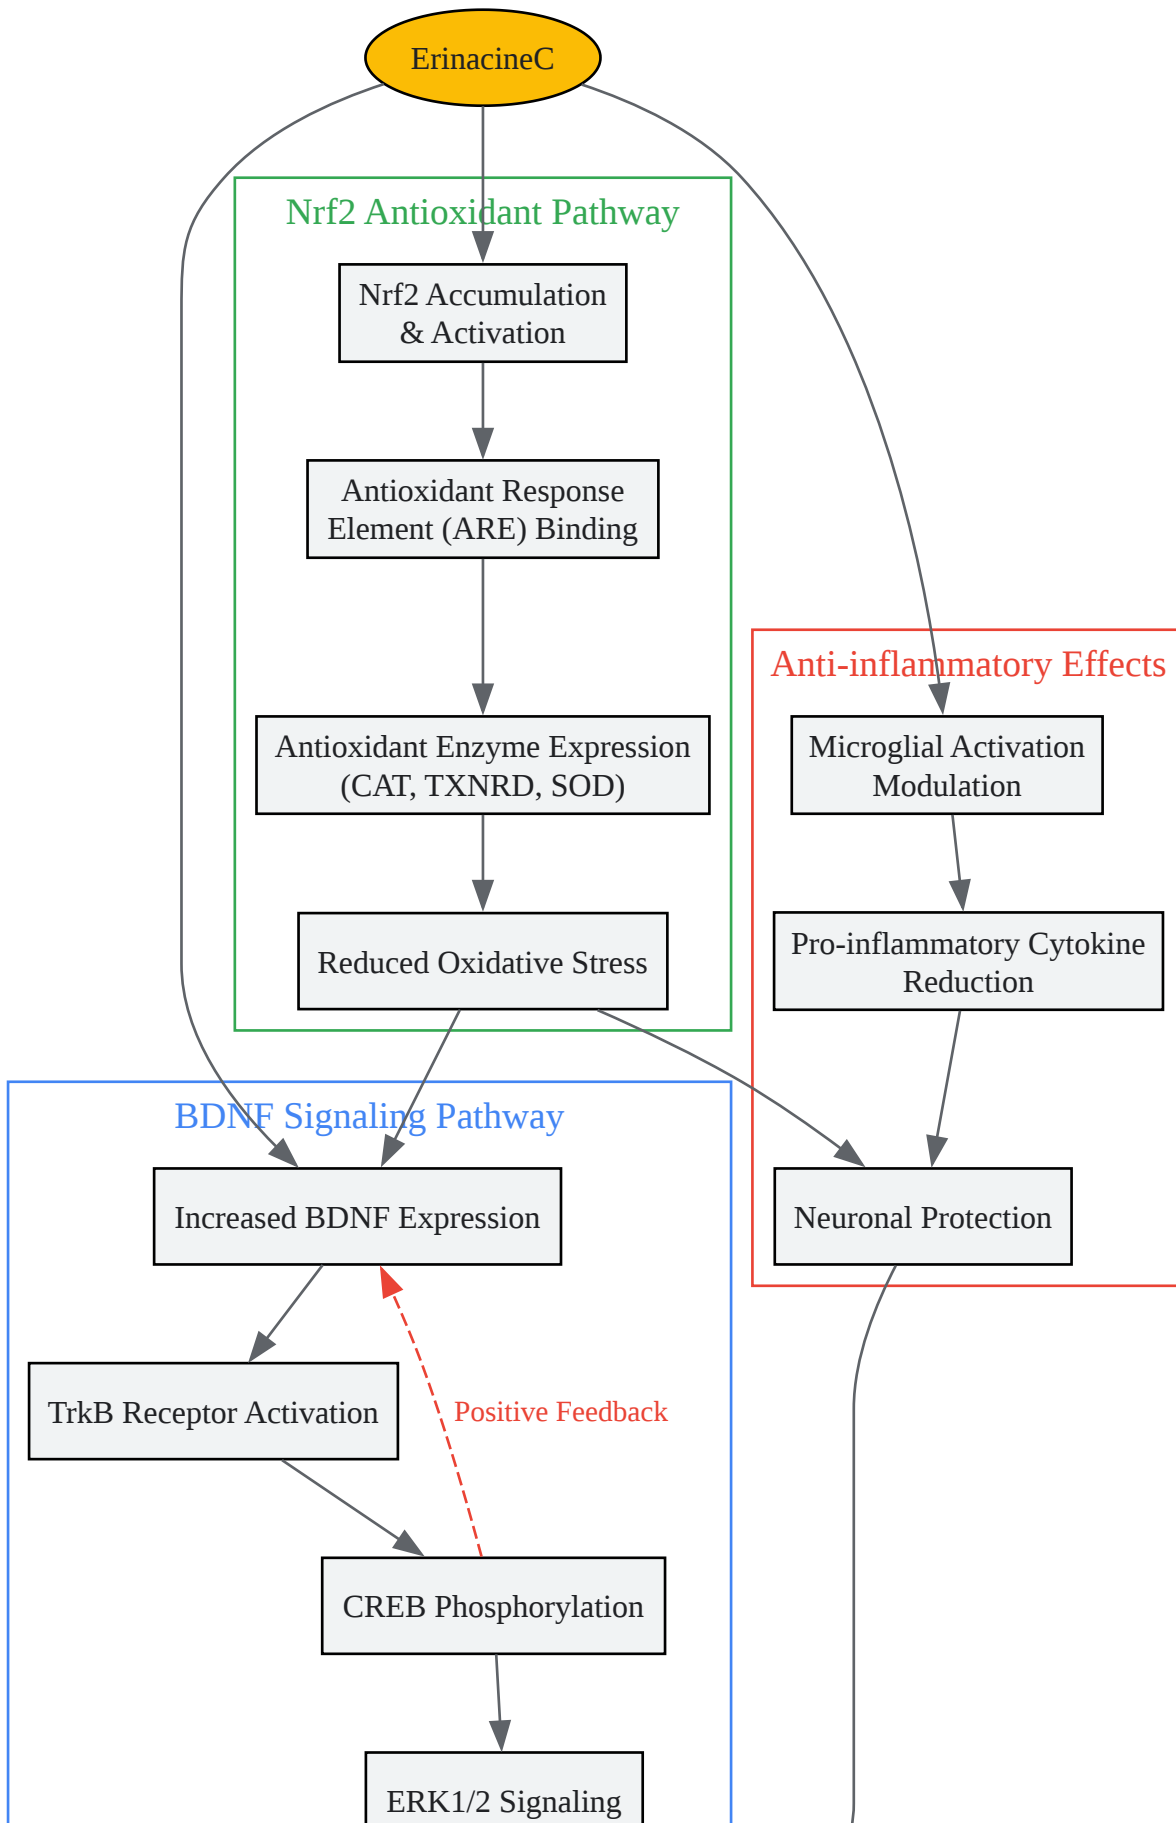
ErinacineC

Nrf2 Antioxidant Pathway

Nrf2 Accumulation & Activation

Antioxidant Response Element (ARE) Binding

Antioxidant Enzyme Expression (CAT, TXNRD, SOD)

Reduced Oxidative Stress

Anti-inflammatory Effects

Microglial Activation Modulation

Pro-inflammatory Cytokine Reduction

Neuronal Protection

BDNF Signaling Pathway

Increased BDNF Expression

TrkB Receptor Activation

Positive Feedback

CREB Phosphorylation

ERK1/2 Signaling